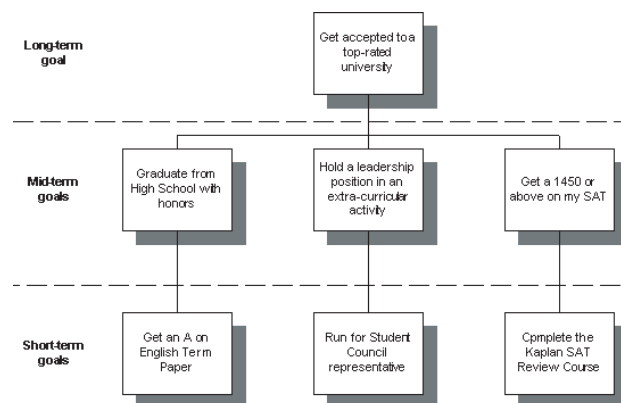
Long-term goal

Get accepted to a top-rated university

Mid-term goals

Graduate from High School with honors

Hold a leadership position in an extra-curricular activity

Get a 1450 or above on my SAT

Short-term goals

Get an A on English Term Paper

Run for Student Council representative

Cpmplete the Kaplan SAT Review Course